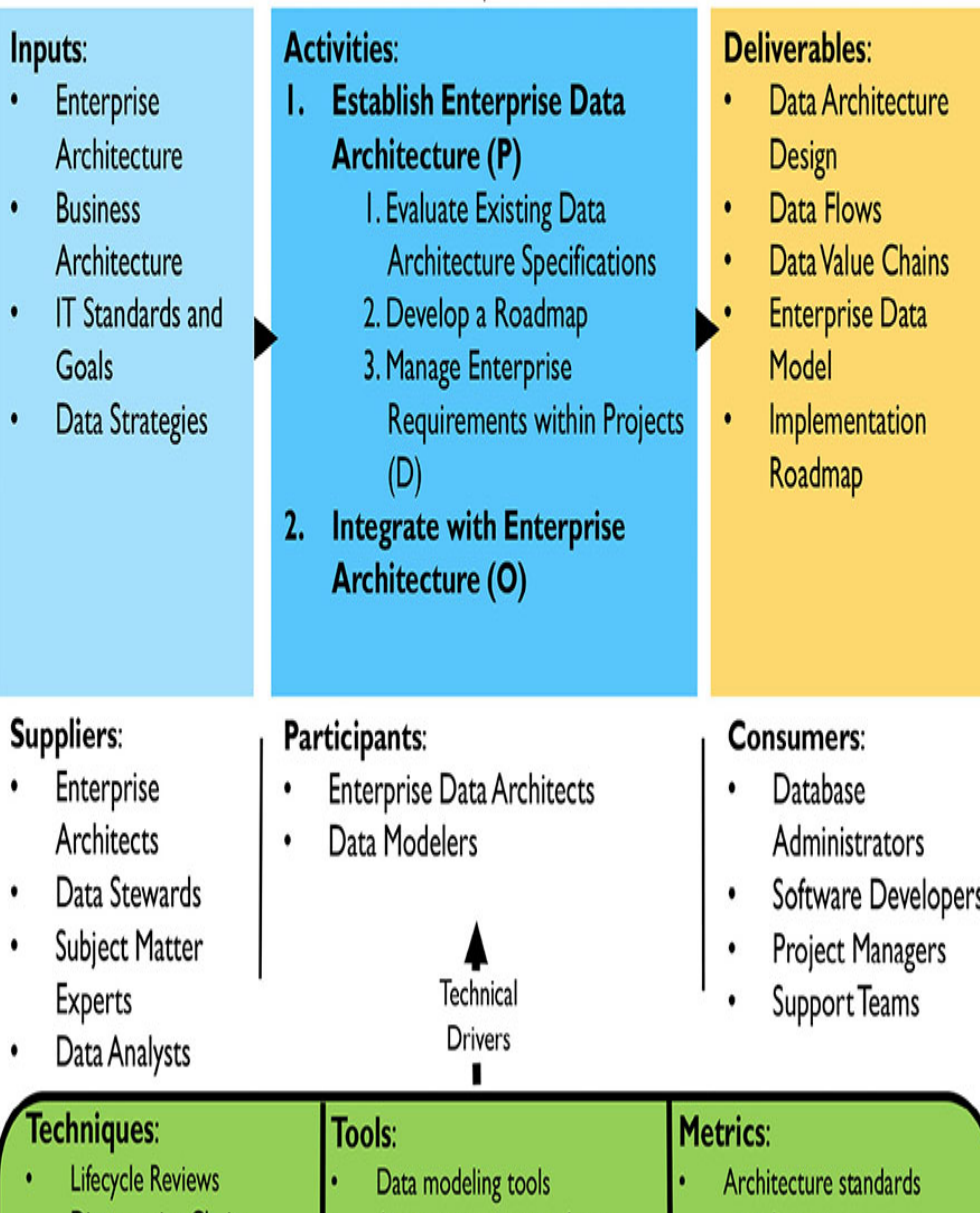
Inputs:
- Enterprise Architecture
- Business Architecture
- IT Standards and Goals
- Data Strategies

Activities:
1. Establish Enterprise Data Architecture (P)
 1. Evaluate Existing Data Architecture Specifications
 2. Develop a Roadmap
 3. Manage Enterprise Requirements within Projects (D)
2. Integrate with Enterprise Architecture (O)

Deliverables:
- Data Architecture Design
- Data Flows
- Data Value Chains
- Enterprise Data Model
- Implementation Roadmap

Suppliers:
- Enterprise Architects
- Data Stewards
- Subject Matter Experts
- Data Analysts

Participants:
- Enterprise Data Architects
- Data Modelers

Technical Drivers

Consumers:
- Database Administrators
- Software Developers
- Project Managers
- Support Teams

Techniques:
- Lifecycle Reviews
- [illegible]

Tools:
- Data modeling tools

Metrics:
- Architecture standards